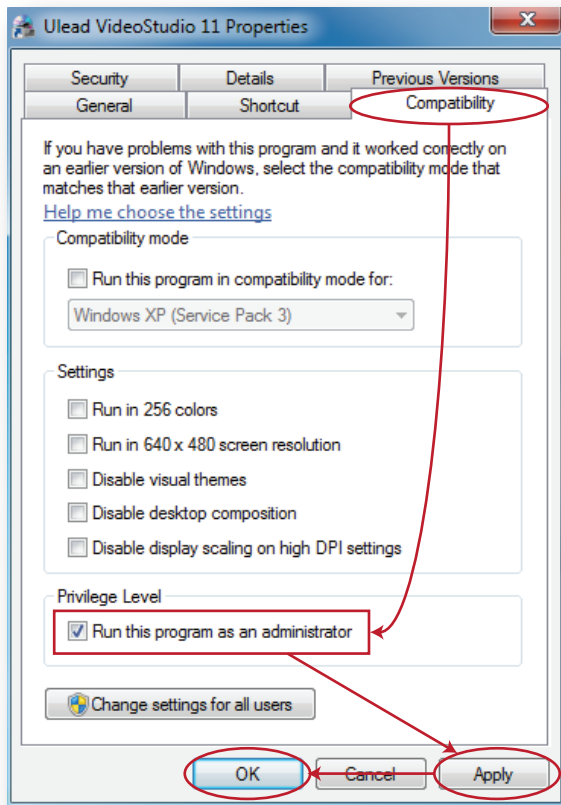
Ulead VideoStudio 11 Properties

Security | Details | Previous Versions
General | Shortcut | Compatibility

If you have problems with this program and it worked correctly on an earlier version of Windows, select the compatibility mode that matches that earlier version.

Help me choose the settings

Compatibility mode

Run this program in compatibility mode for:

Windows XP (Service Pack 3)

Settings

Run in 256 colors

Run in 640 x 480 screen resolution

Disable visual themes

Disable desktop composition

Disable display scaling on high DPI settings

Privilege Level

Run this program as an administrator

Change settings for all users

OK | Cancel | Apply